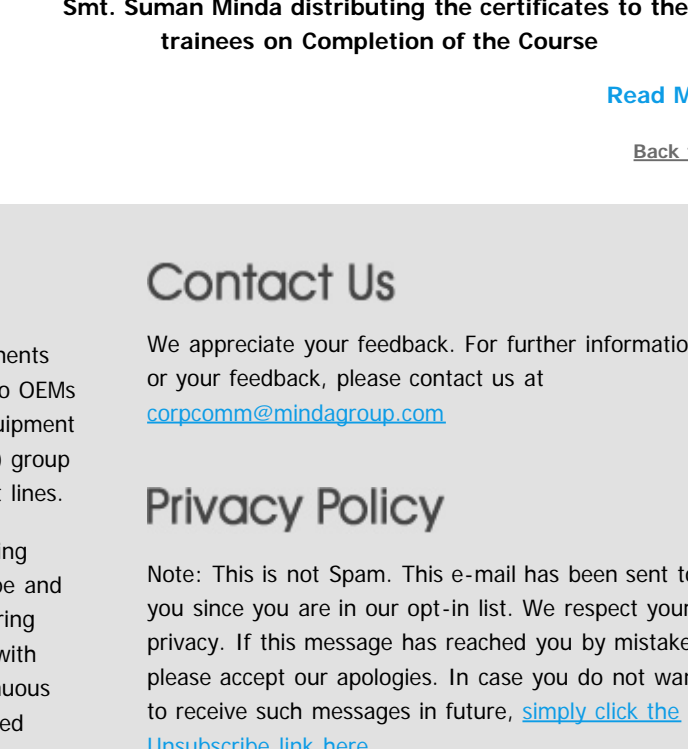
Smt. Suman Minda distributing the certificates to the trainees on Completion of the Course

Read M

Back

nents
o OEMs
uipment
group
t lines.

ing
e and
ring
with
uous
ed

Contact Us

We appreciate your feedback. For further informatio or your feedback, please contact us at corpcomm@mindagroup.com

Privacy Policy

Note: This is not Spam. This e-mail has been sent t you since you are in our opt-in list. We respect you privacy. If this message has reached you by mistake please accept our apologies. In case you do not wa to receive such messages in future, simply click the Unsubscribe link here